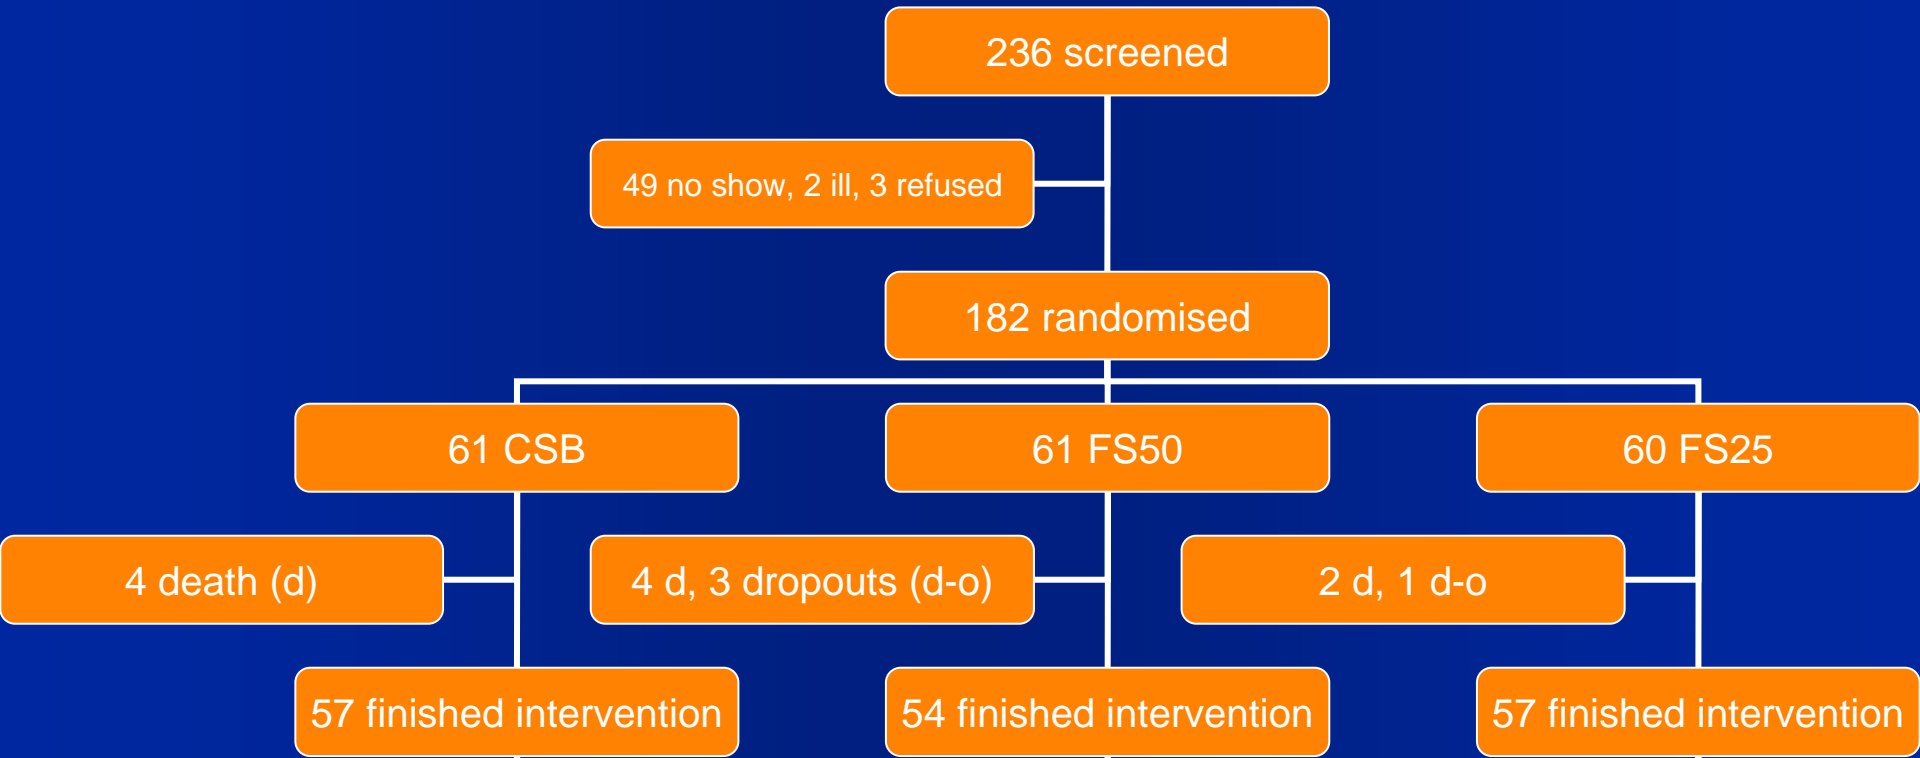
236 screened

49 no show, 2 ill, 3 refused

182 randomised

61 CSB

61 FS50

60 FS25

4 death (d)

4 d, 3 dropouts (d-o)

2 d, 1 d-o

57 finished intervention

54 finished intervention

57 finished intervention